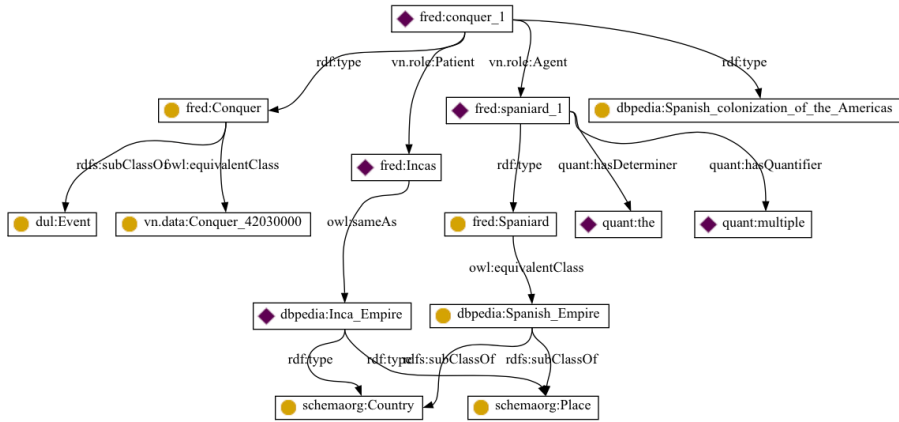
fred:conquer_1

rdf:type
vn.role:Patient
vn.role:Agent
rdf:type

fred:Conquer
fred:spaniard_1
dbpedia:Spanish_colonization_of_the_Americas

rdfs:subClassOf
owl:equivalentClass
fred:Incas
rdf:type
quant:hasDeterminer
quant:hasQuantifier

dul:Event
vn.data:Conquer_42030000
owl:sameAs
fred:Spaniard
quant:the
quant:multiple

owl:equivalentClass

dbpedia:Inca_Empire
dbpedia:Spanish_Empire

rdf:type
rdf:type
rdfs:subClassOf
rdfs:subClassOf

schemaorg:Country
schemaorg:Place